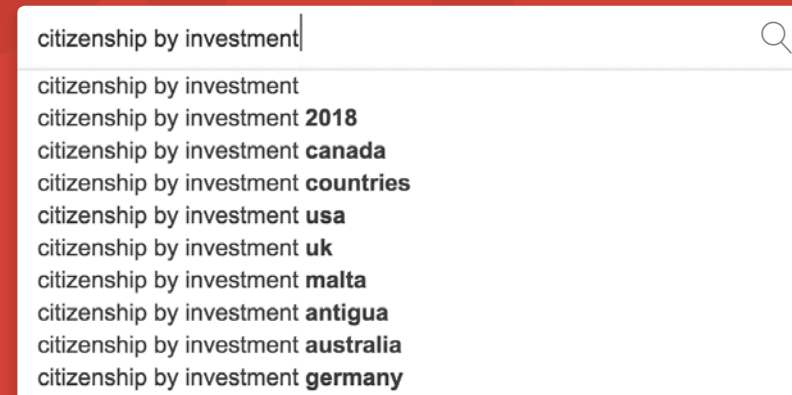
citizenship by investment

citizenship by investment
citizenship by investment 2018
citizenship by investment canada
citizenship by investment countries
citizenship by investment usa
citizenship by investment uk
citizenship by investment malta
citizenship by investment antigua
citizenship by investment australia
citizenship by investment germany